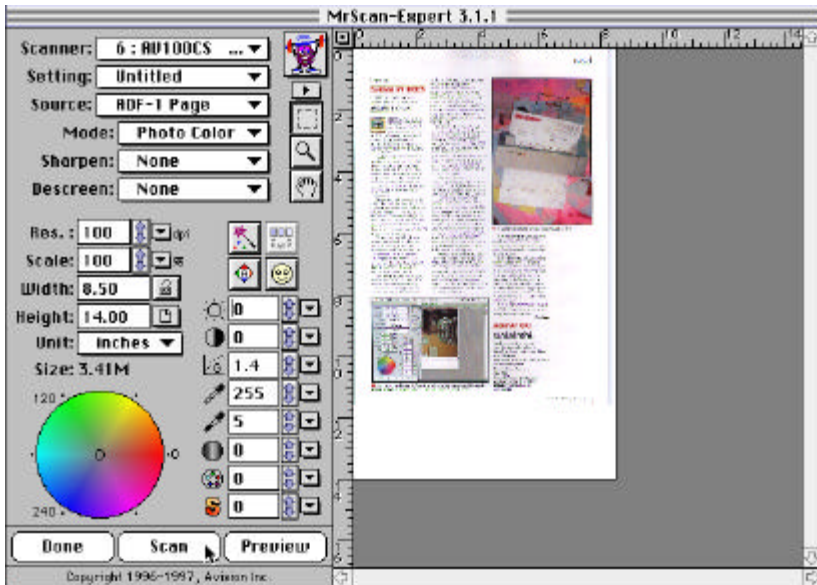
MrScan-Expert 3.1.1

Scanner: 6 : AV100CS ...
Setting: Untitled
Source: ADF-1 Page
Mode: Photo Color
Sharpen: None
Descreen: None

Res.: 100 dpi
Scale: 100 %
Width: 8.50
Height: 14.00
Unit: inches
Size: 3.41M

0
0
1.4
255
5
0
0
0

120
0
240

Done
Scan
Preview

Copyright 1996-1997, Avision Inc.

0 2 4 6 8 10 12 14
0 2 4 6 8 10 12 14